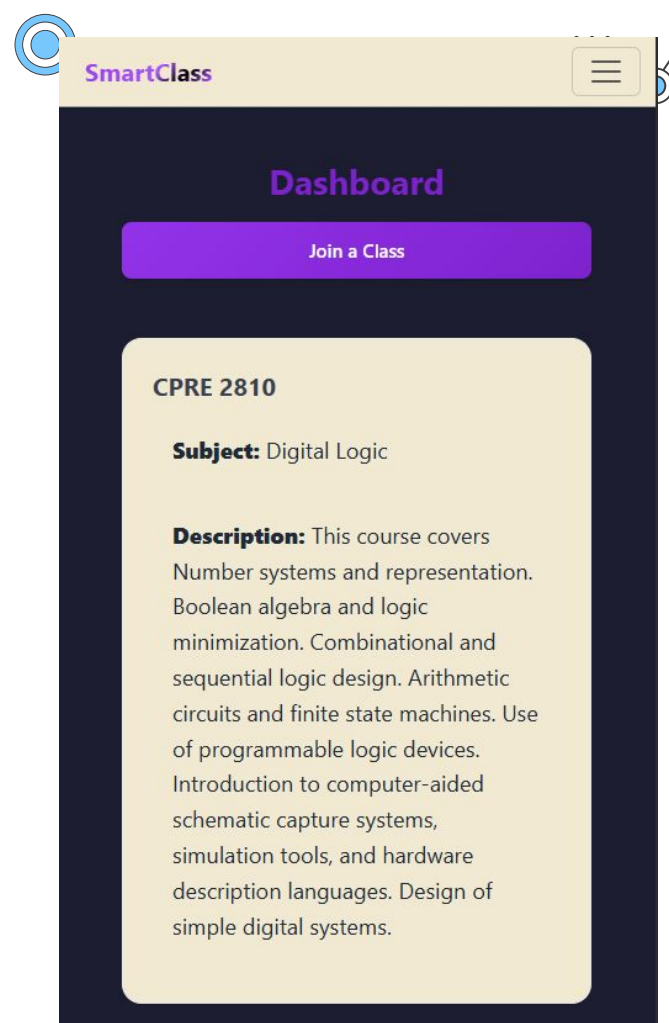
SmartClass

Dashboard

Join a Class

CPRE 2810

**Subject:** Digital Logic

**Description:** This course covers Number systems and representation. Boolean algebra and logic minimization. Combinational and sequential logic design. Arithmetic circuits and finite state machines. Use of programmable logic devices. Introduction to computer-aided schematic capture systems, simulation tools, and hardware description languages. Design of simple digital systems.